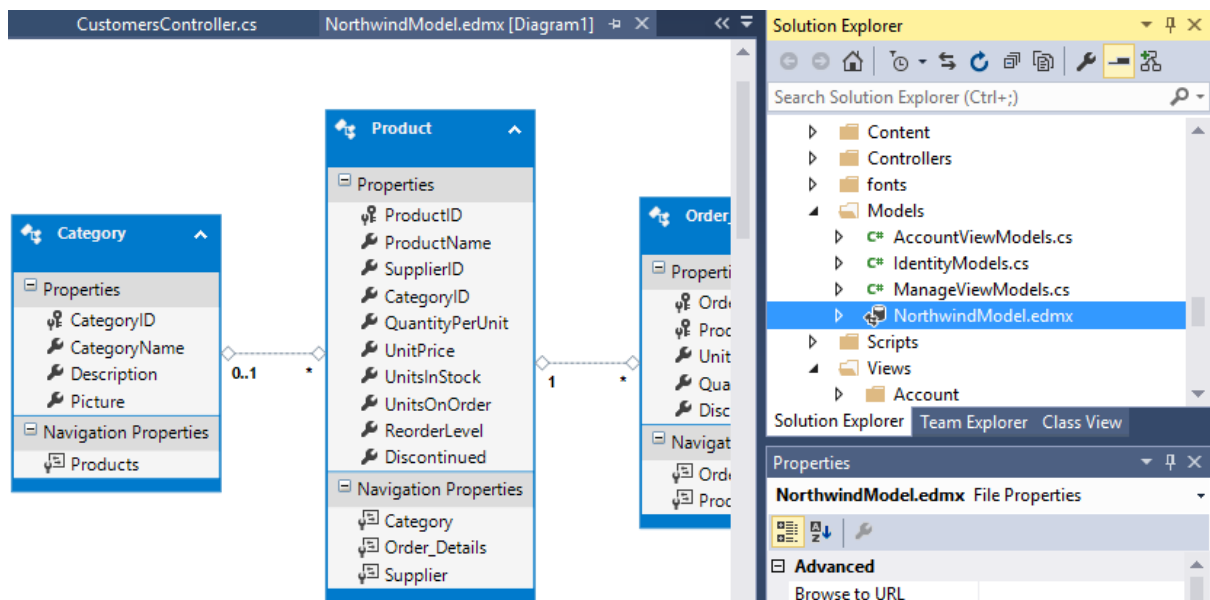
CustomersController.cs NorthwindModel.edmx [Diagram1]

Category
Properties
CategoryID
CategoryName
Description
Picture
Navigation Properties
Products

0..1 *

Product
Properties
ProductID
ProductName
SupplierID
CategoryID
QuantityPerUnit
UnitPrice
UnitsInStock
UnitsOnOrder
ReorderLevel
Discontinued
Navigation Properties
Category
Order_Details
Supplier

1 *

Order_
Properti
Orde
Prod
Unit
Qua
Disc
Navigat
Orde
Proc

Solution Explorer
Search Solution Explorer (Ctrl+;)
Content
Controllers
fonts
Models
C# AccountViewModels.cs
C# IdentityModels.cs
C# ManageViewModels.cs
NorthwindModel.edmx
Scripts
Views
Account
Solution Explorer Team Explorer Class View

Properties
NorthwindModel.edmx File Properties
Advanced
Browse to URL